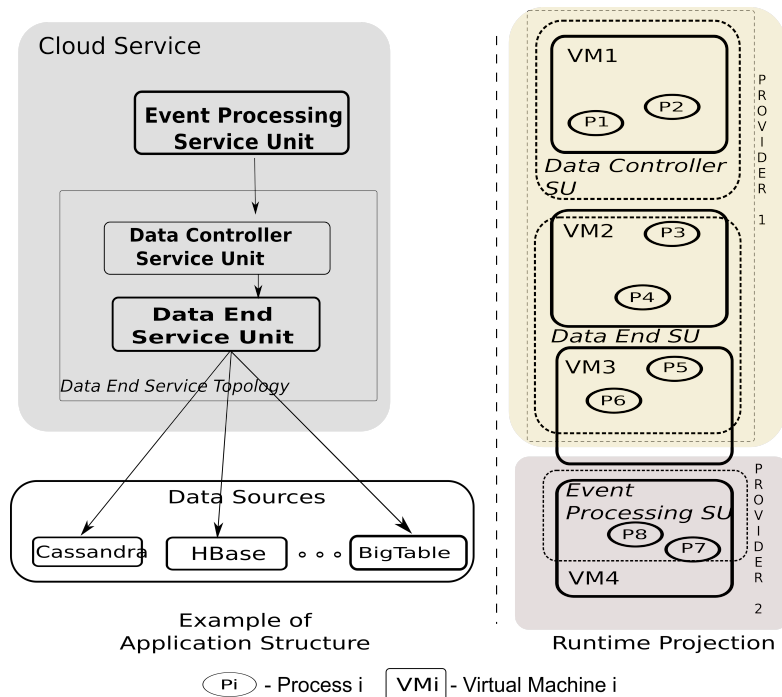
Cloud Service

Event Processing Service Unit

Data Controller Service Unit

Data End Service Unit

Data End Service Topology

Data Sources

Cassandra

HBase

BigTable

Example of Application Structure

VM1

P2

P1

Data Controller SU

PROVIDER 1

VM2

P3

P4

Data End SU

VM3

P5

P6

Event Processing SU

P8

P7

VM4

PROVIDER 2

Runtime Projection

Pi - Process i VMi - Virtual Machine i